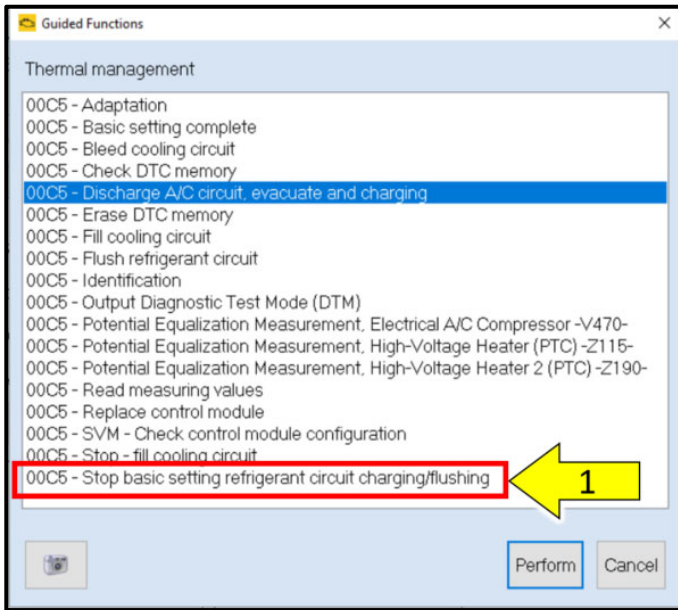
Guided Functions

Thermal management

00C5 - Adaptation
00C5 - Basic setting complete
00C5 - Bleed cooling circuit
00C5 - Check DTC memory
00C5 - Discharge A/C circuit, evacuate and charging
00C5 - Erase DTC memory
00C5 - Fill cooling circuit
00C5 - Flush refrigerant circuit
00C5 - Identification
00C5 - Output Diagnostic Test Mode (DTM)
00C5 - Potential Equalization Measurement, Electrical A/C Compressor -V470-
00C5 - Potential Equalization Measurement, High-Voltage Heater (PTC) -Z115-
00C5 - Potential Equalization Measurement, High-Voltage Heater 2 (PTC) -Z190-
00C5 - Read measuring values
00C5 - Replace control module
00C5 - SVM - Check control module configuration
00C5 - Stop - fill cooling circuit
00C5 - Stop basic setting refrigerant circuit charging/flushing

1

Perform
Cancel